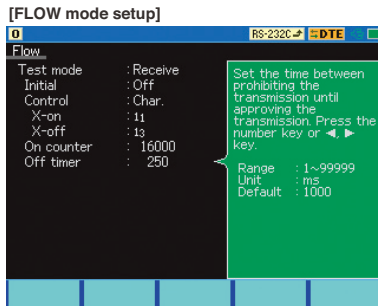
[FLOW mode setup]

0 RS-232C DTE

Flow

Test mode : Receive
Initial : Off
Control : Char.
X-on : 11
X-off : 13
On counter : 16000
Off timer : 250

Set the time between prohibiting the transmission until approving the transmission. Press the number key or ◄, ► key.

Range : 1~99999
Unit : ms
Default : 1000